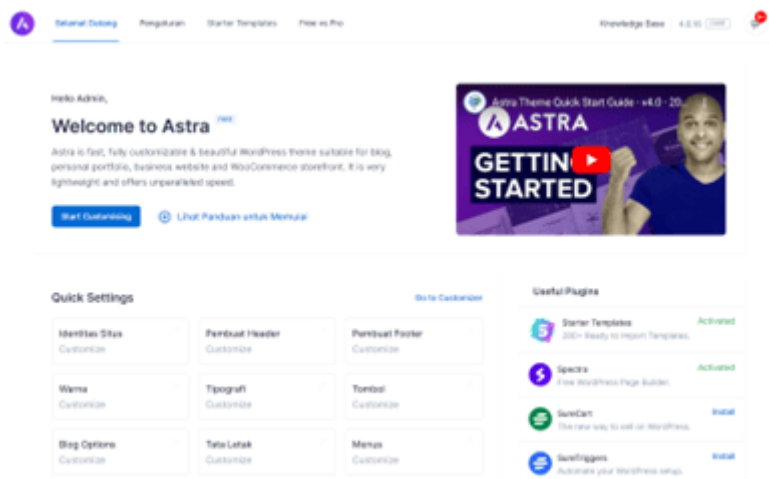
Selamat Datang Pengaturan Starter Templates Free vs Pro

Knowledge Base 4.0.10 CORE

Hello Admin,

Welcome to Astra FREE

Astra is fast, fully customizable & beautiful WordPress theme suitable for blog, personal portfolio, business website and WooCommerce storefront. It is very lightweight and offers unparalleled speed.

Start Customising

Lihat Panduan untuk Memulai

Astra Theme Quick Start Guide - v4.0 - 20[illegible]

ASTRA

GETTING STARTED

Quick Settings

Go to Customizer

Identitas Situs
Customize

Pembuat Header
Customize

Pembuat Footer
Customize

Warna
Customize

Tipografi
Customize

Tombol
Customize

Blog Options
Customize

Tata Letak
Customize

Menus
Customize

Useful Plugins

Starter Templates
200+ Ready to Import Templates.
Activated

Spectra
Free WordPress Page Builder.
Activated

SureCart
The new way to sell on WordPress.
Install

SureTriggers
Automate your WordPress setup.
Install